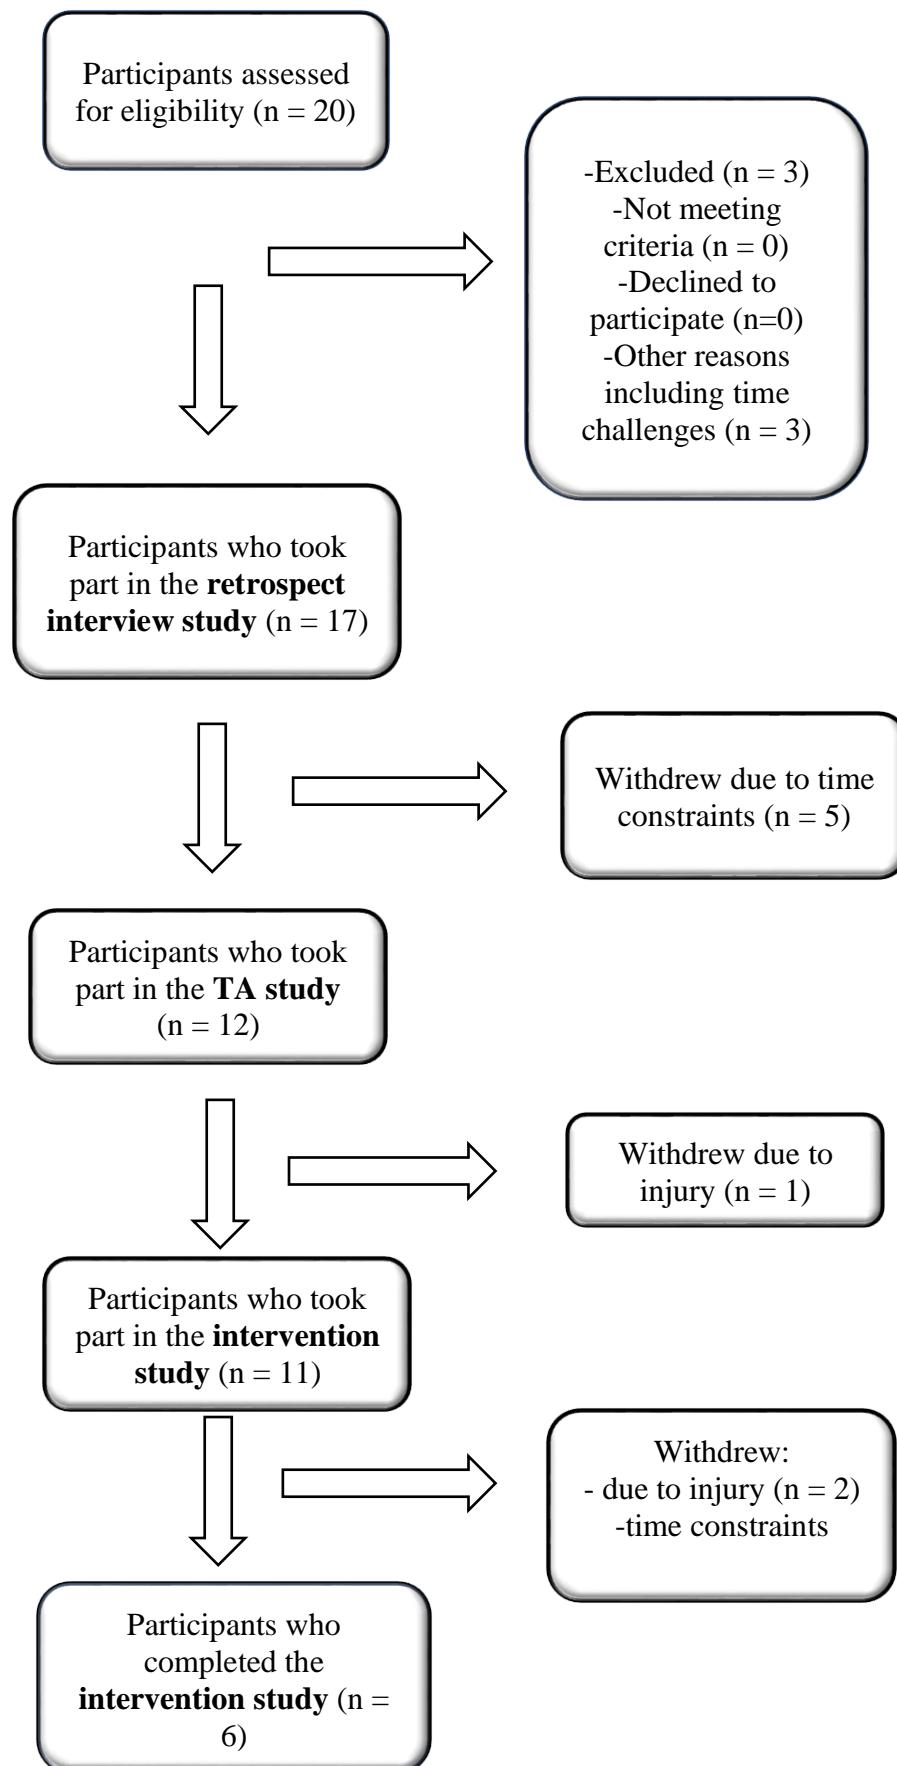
Participants assessed for eligibility (n = 20)

-Excluded (n = 3)
-Not meeting criteria (n = 0)
-Declined to participate (n=0)
-Other reasons including time challenges (n = 3)

Participants who took part in the **retrospect interview study** (n = 17)

Withdrew due to time constraints (n = 5)

Participants who took part in the **TA study** (n = 12)

Withdrew due to injury (n = 1)

Participants who took part in the **intervention study** (n = 11)

Withdrew:
- due to injury (n = 2)
-time constraints

Participants who completed the **intervention study** (n = 6)